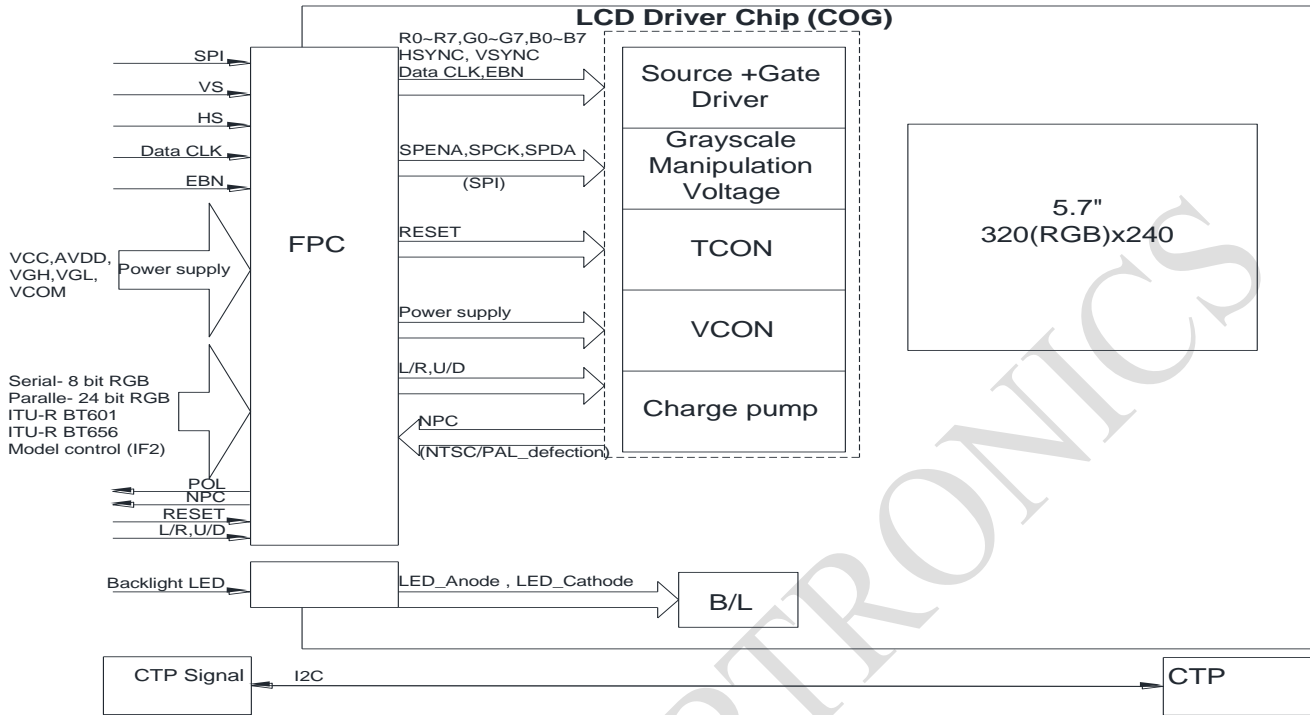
LCD Driver Chip (COG)

SPI
VS
HS
Data CLK
EBN

VCC,AVDD, VGH,VGL, VCOM
Power supply

Serial- 8 bit RGB
Paralle- 24 bit RGB
ITU-R BT601
ITU-R BT656
Model control (IF2)

POL
NPC
RESET
L/R,U/D

FPC

R0~R7,G0~G7,B0~B7
HSYNC, VSYNC
Data CLK,EBN

SPENA,SPCK,SPDA
(SPI)

RESET

Power supply

L/R,U/D

NPC
(NTSC/PAL_defection)

Source +Gate Driver
Grayscale Manipulation Voltage
TCON
VCON
Charge pump

5.7"
320(RGB)x240

Backlight LED
LED_Anode , LED_Cathode
B/L

CTP Signal
I2C
CTP

PTRONICS